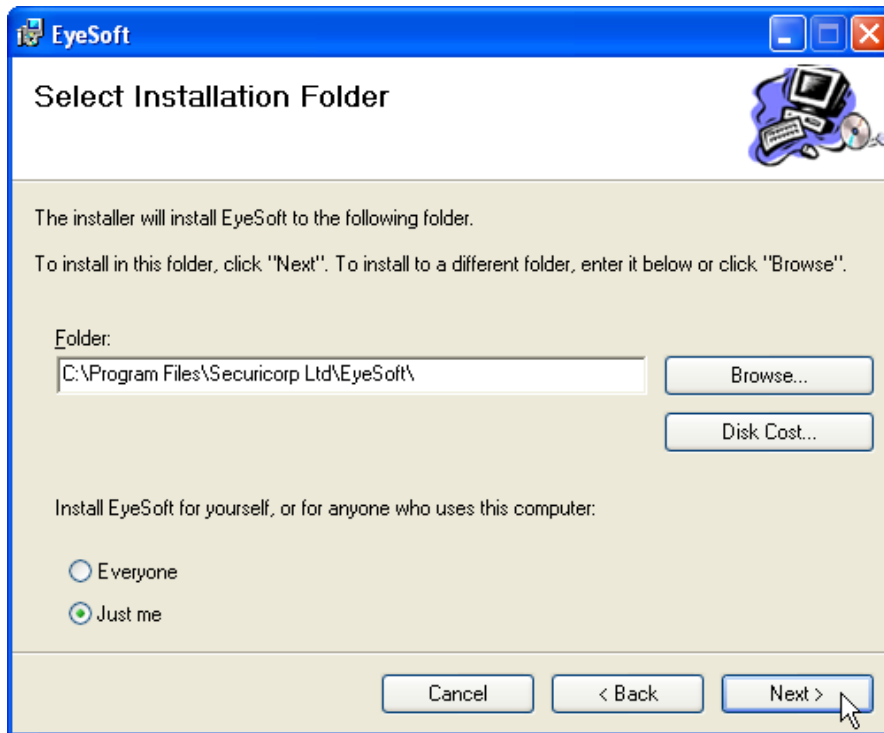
EyeSoft

Select Installation Folder

The installer will install EyeSoft to the following folder.

To install in this folder, click "Next". To install to a different folder, enter it below or click "Browse".

Folder:

C:\Program Files\Securicorp Ltd\EyeSoft\

Browse...

Disk Cost...

Install EyeSoft for yourself, or for anyone who uses this computer:

Everyone

Just me

Cancel

< Back

Next >